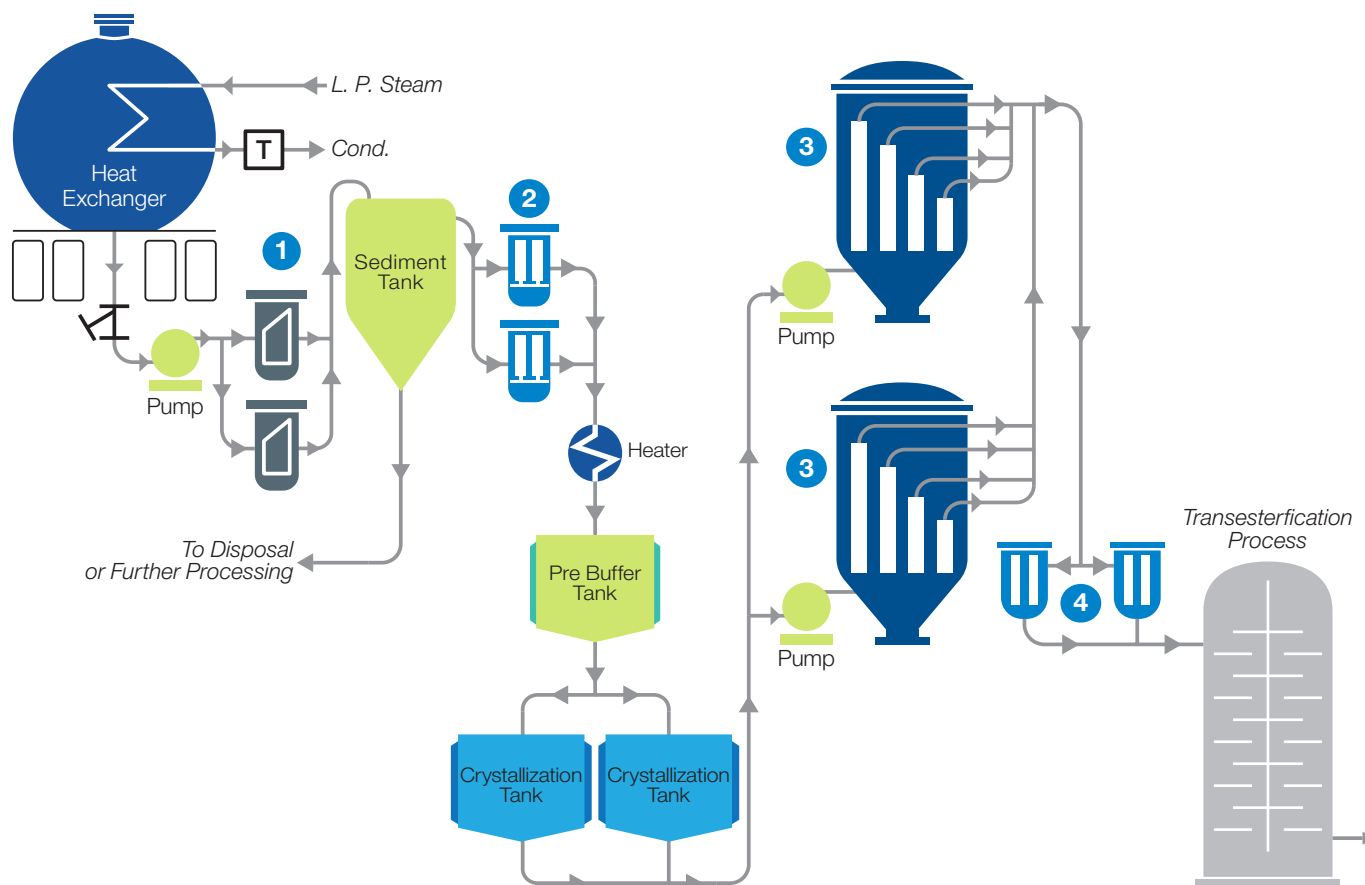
L. P. Steam

Heat Exchanger

T

Cond.

1

Pump

Sediment Tank

2

Heater

To Disposal or Further Processing

Pre Buffer Tank

Crystallization Tank

Crystallization Tank

3

Pump

3

Pump

4

Transesterfication Process